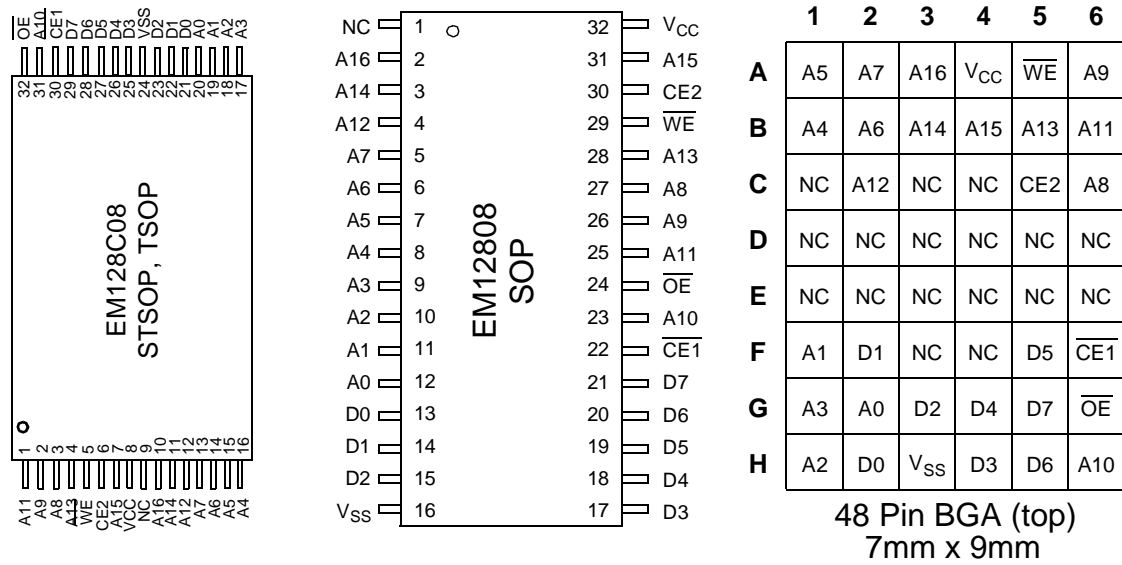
$\overline{OE}$ A10 $\overline{CE1}$ D7 D6 D5 D4 D3 VSS D2 D1 D0 A0 A1 A2 A3

32 31 30 29 28 27 26 25 24 23 22 21 20 19 18 17

EM128C08
STSOP, TSOP

1 2 3 4 5 6 7 8 9 10 11 12 13 14 15 16

A11 A9 A8 A13 $\overline{WE}$ CE2 A15 VCC NC A16 A14 A12 A7 A6 A5 A4

NC 1
A16 2
A14 3
A12 4
A7 5
A6 6
A5 7
A4 8
A3 9
A2 10
A1 11
A0 12
D0 13
D1 14
D2 15
$V_{SS}$ 16

32 $V_{CC}$
31 A15
30 CE2
29 $\overline{WE}$
28 A13
27 A8
26 A9
25 A11
24 $\overline{OE}$
23 A10
22 $\overline{CE1}$
21 D7
20 D6
19 D5
18 D4
17 D3

EM12808
SOP

| | 1 | 2 | 3 | 4 | 5 | 6 |
|---|---|---|---|---|---|---|
| A | A5 | A7 | A16 | $V_{CC}$ | $\overline{WE}$ | A9 |
| B | A4 | A6 | A14 | A15 | A13 | A11 |
| C | NC | A12 | NC | NC | CE2 | A8 |
| D | NC | NC | NC | NC | NC | NC |
| E | NC | NC | NC | NC | NC | NC |
| F | A1 | D1 | NC | NC | D5 | $\overline{CE1}$ |
| G | A3 | A0 | D2 | D4 | D7 | $\overline{OE}$ |
| H | A2 | D0 | $V_{SS}$ | D3 | D6 | A10 |

48 Pin BGA (top)
7mm x 9mm